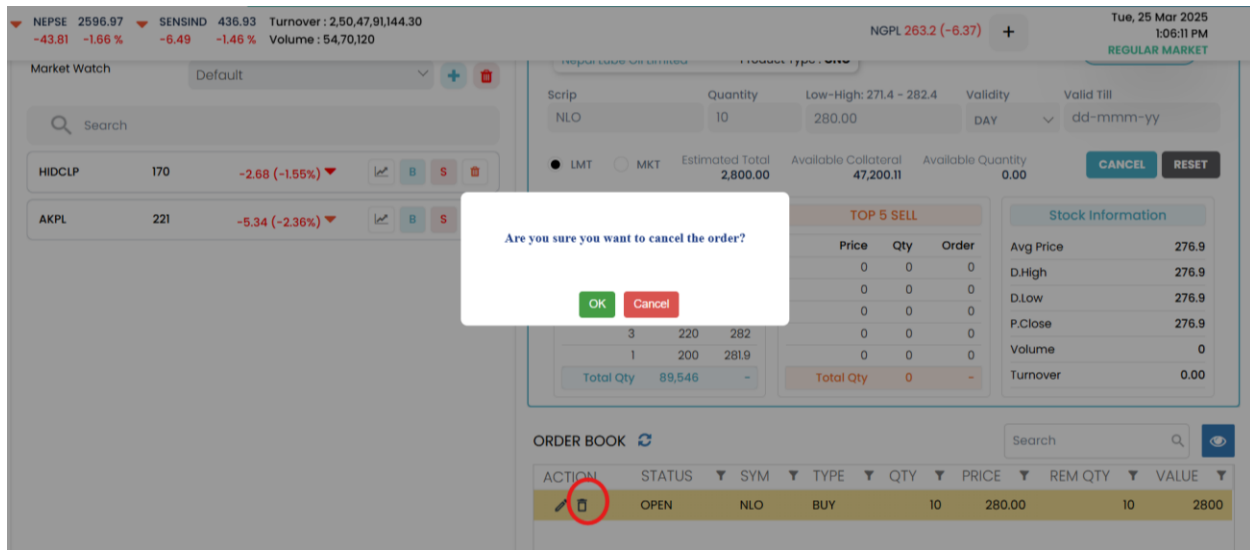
NEPSE 2596.97 -43.81 -1.66 % SENSIND 436.93 -6.49 -1.46 % Turnover : 2,50,47,91,144.30 Volume : 54,70,120

NGPL 263.2 (-6.37) +

Tue, 25 Mar 2025 1:06:11 PM REGULAR MARKET

Market Watch Default

Search

| HIDCLP | 170 | -2.68 (-1.55%) | B | S |
|---|---|---|---|---|
| AKPL | 221 | -5.34 (-2.36%) | B | S |

Scrip NLO Quantity 10 Low-High: 271.4 - 282.4 280.00 Validity DAY Valid Till dd-mmm-yy

LMT MKT Estimated Total 2,800.00 Available Collateral 47,200.11 Available Quantity 0.00 CANCEL RESET

Are you sure you want to cancel the order?

OK Cancel

TOP 5 SELL

| Price | Qty | Order |
|---|---|---|
| 0 | 0 | 0 |
| 0 | 0 | 0 |
| 0 | 0 | 0 |
| 0 | 0 | 0 |
| 0 | 0 | 0 |
| Total Qty | 0 | - |

| 3 | 220 | 282 |
|---|---|---|
| 1 | 200 | 281.9 |
| Total Qty | 89,546 | - |

Stock Information

| Avg Price | 276.9 |
|---|---|
| D.High | 276.9 |
| D.Low | 276.9 |
| P.Close | 276.9 |
| Volume | 0 |
| Turnover | 0.00 |

ORDER BOOK Search

| ACTION | STATUS | SYM | TYPE | QTY | PRICE | REM QTY | VALUE |
|---|---|---|---|---|---|---|---|
| | OPEN | NLO | BUY | 10 | 280.00 | 10 | 2800 |